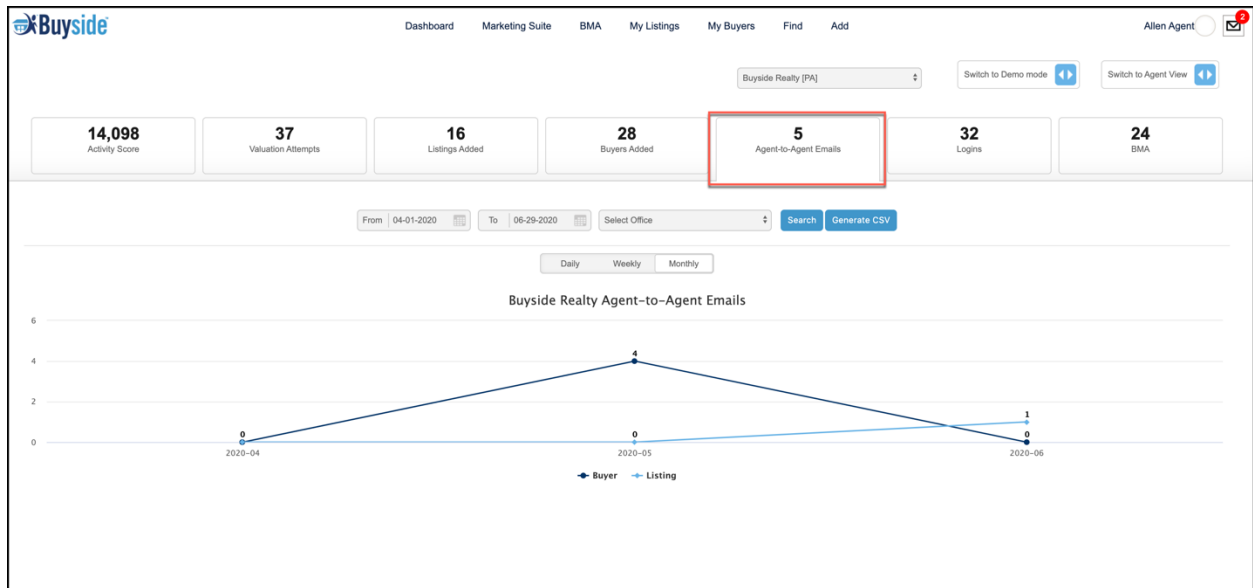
Buyside

Dashboard Marketing Suite BMA My Listings My Buyers Find Add

Allen Agent

2

Buyside Realty [PA]

Switch to Demo mode

Switch to Agent View

14,098
Activity Score

37
Valuation Attempts

16
Listings Added

28
Buyers Added

5
Agent-to-Agent Emails

32
Logins

24
BMA

From 04-01-2020

To 06-29-2020

Select Office

Search

Generate CSV

Daily Weekly Monthly

Buyside Realty Agent-to-Agent Emails

6
4
2
0

0
4
0
0
1
0

2020-04 2020-05 2020-06

Buyer Listing